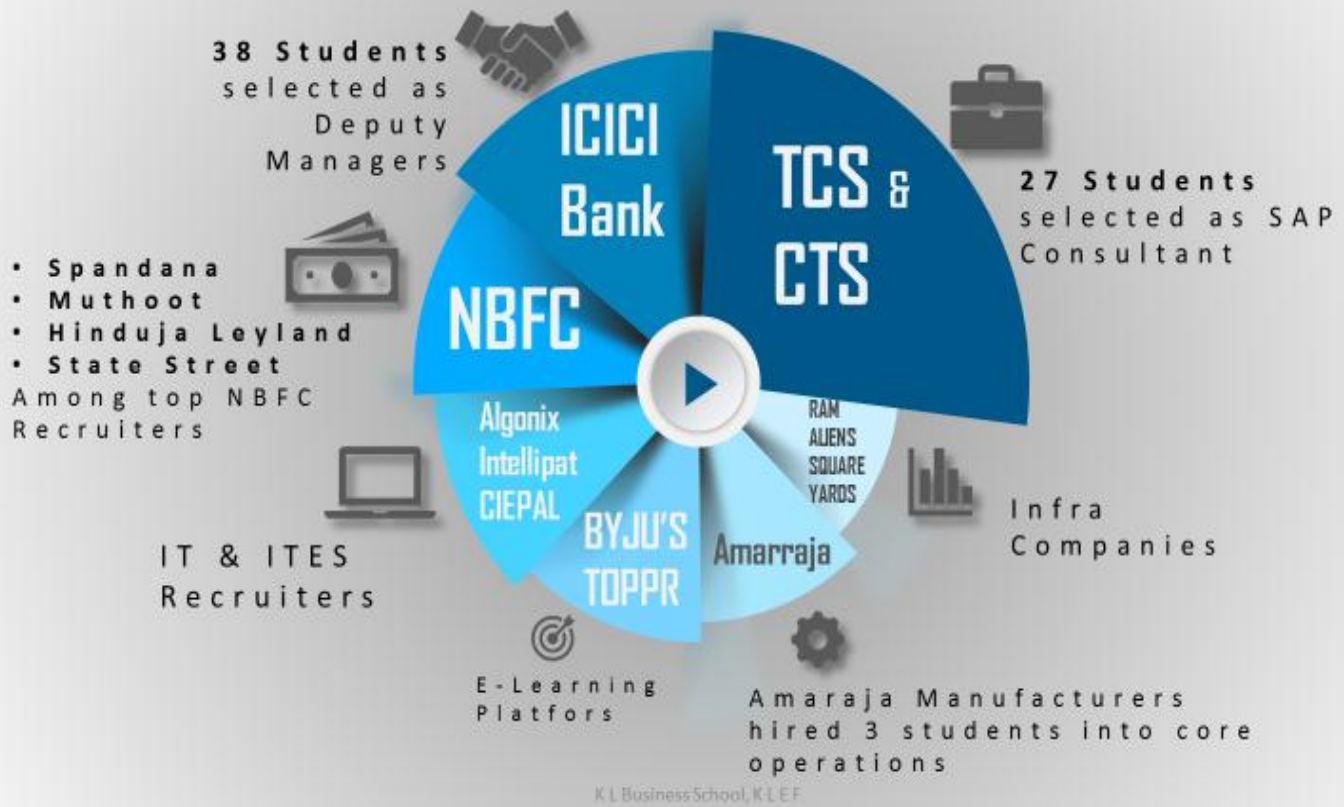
38 Students selected as Deputy Managers

ICICI Bank

TCS & CTS

27 Students selected as SAP Consultant

• Spandana
• Muthoot
• Hinduja Leyland
• State Street
Among top NBFC Recruiters

NBFC

Algonix Intellipat CIEPAL

RAM ALIENS SQUARE YARDS

Infra Companies

IT & ITES Recruiters

BYJU'S TOPPR

Amarraja

E-Learning Platfors

Amaraja Manufacturers hired 3 students into core operations

K L Business School, K L E F